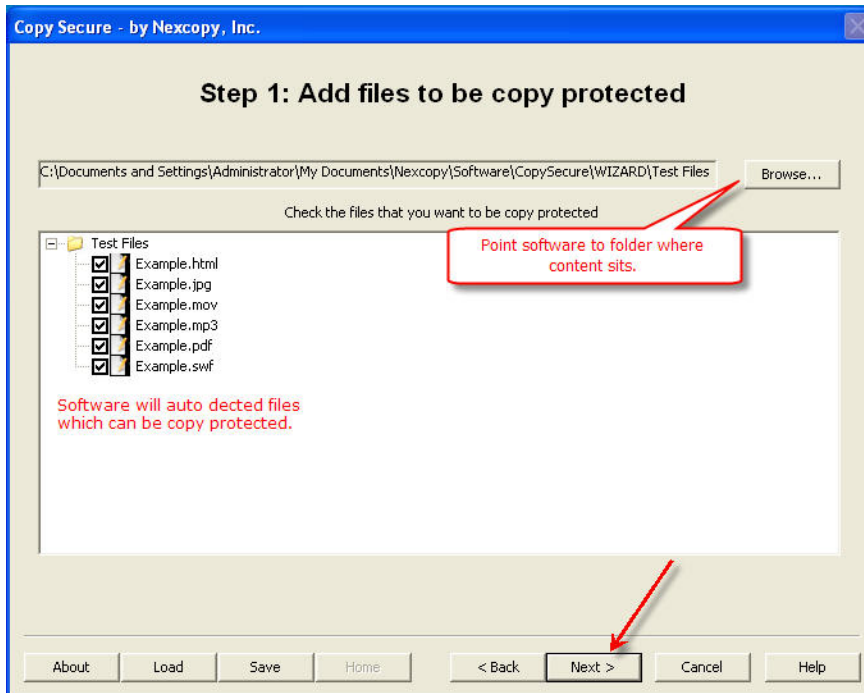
Copy Secure - by Nexcopy, Inc.

Step 1: Add files to be copy protected

C:\Documents and Settings\Administrator\My Documents\Nexcopy\Software\CopySecure\WIZARD\Test Files

Browse...

Check the files that you want to be copy protected

Point software to folder where content sits.

Test Files
Example.html
Example.jpg
Example.mov
Example.mp3
Example.pdf
Example.swf

Software will auto dected files which can be copy protected.

About
Load
Save
Home
< Back
Next >
Cancel
Help